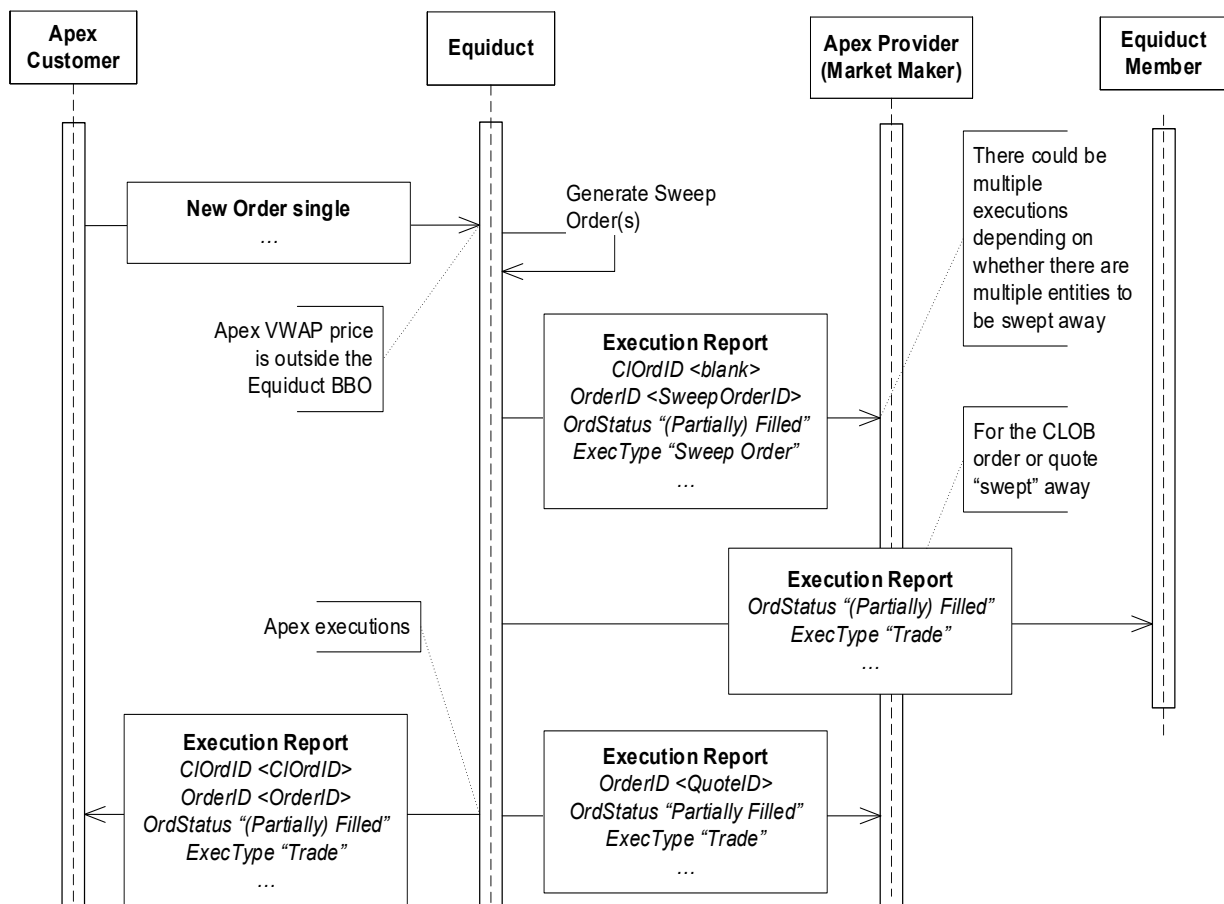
Apex Customer

Equiduct

Apex Provider (Market Maker)

Equiduct Member

New Order single
…

Generate Sweep Order(s)

There could be multiple executions depending on whether there are multiple entities to be swept away

Apex VWAP price is outside the Equiduct BBO

Execution Report
ClOrdID <blank>
OrderID <SweepOrderID>
OrdStatus "(Partially) Filled"
ExecType "Sweep Order"
…

For the CLOB order or quote "swept" away

Execution Report
OrdStatus "(Partially) Filled"
ExecType "Trade"
…

Apex executions

Execution Report
ClOrdID <ClOrdID>
OrderID <OrderID>
OrdStatus "(Partially) Filled"
ExecType "Trade"
…

Execution Report
OrderID <QuoteID>
OrdStatus "Partially Filled"
ExecType "Trade"
…